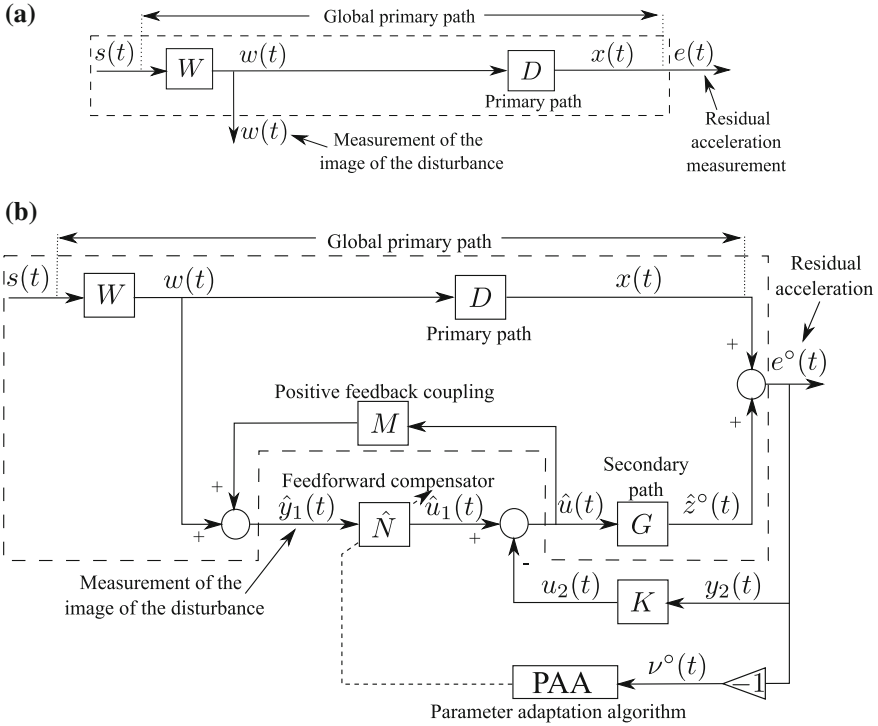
(a)

Global primary path

$s(t)$ $W$ $w(t)$ $D$ $x(t)$ $e(t)$

Primary path

$w(t)$ Measurement of the image of the disturbance

Residual acceleration measurement

(b)

Global primary path

$s(t)$ $W$ $w(t)$ $D$ $x(t)$

Residual acceleration

Primary path

+ $e^{\circ}(t)$

Positive feedback coupling

$M$

+

Feedforward compensator

Secondary path

+ $\hat{y}_1(t)$ $\hat{N}$ $\hat{u}_1(t)$ + $\hat{u}(t)$ $G$ $\hat{z}^{\circ}(t)$

+

-

Measurement of the image of the disturbance

$u_2(t)$ $K$ $y_2(t)$

$\nu^{\circ}(t)$

PAA $-1$

Parameter adaptation algorithm